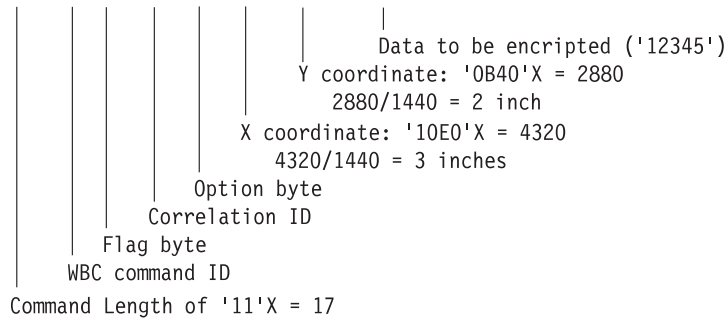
Data to be encripted ('12345')
Y coordinate: '0B40'X = 2880
2880/1440 = 2 inch
X coordinate: '10E0'X = 4320
4320/1440 = 3 inches
Option byte
Correlation ID
Flag byte
WBC command ID
Command Length of '11'X = 17